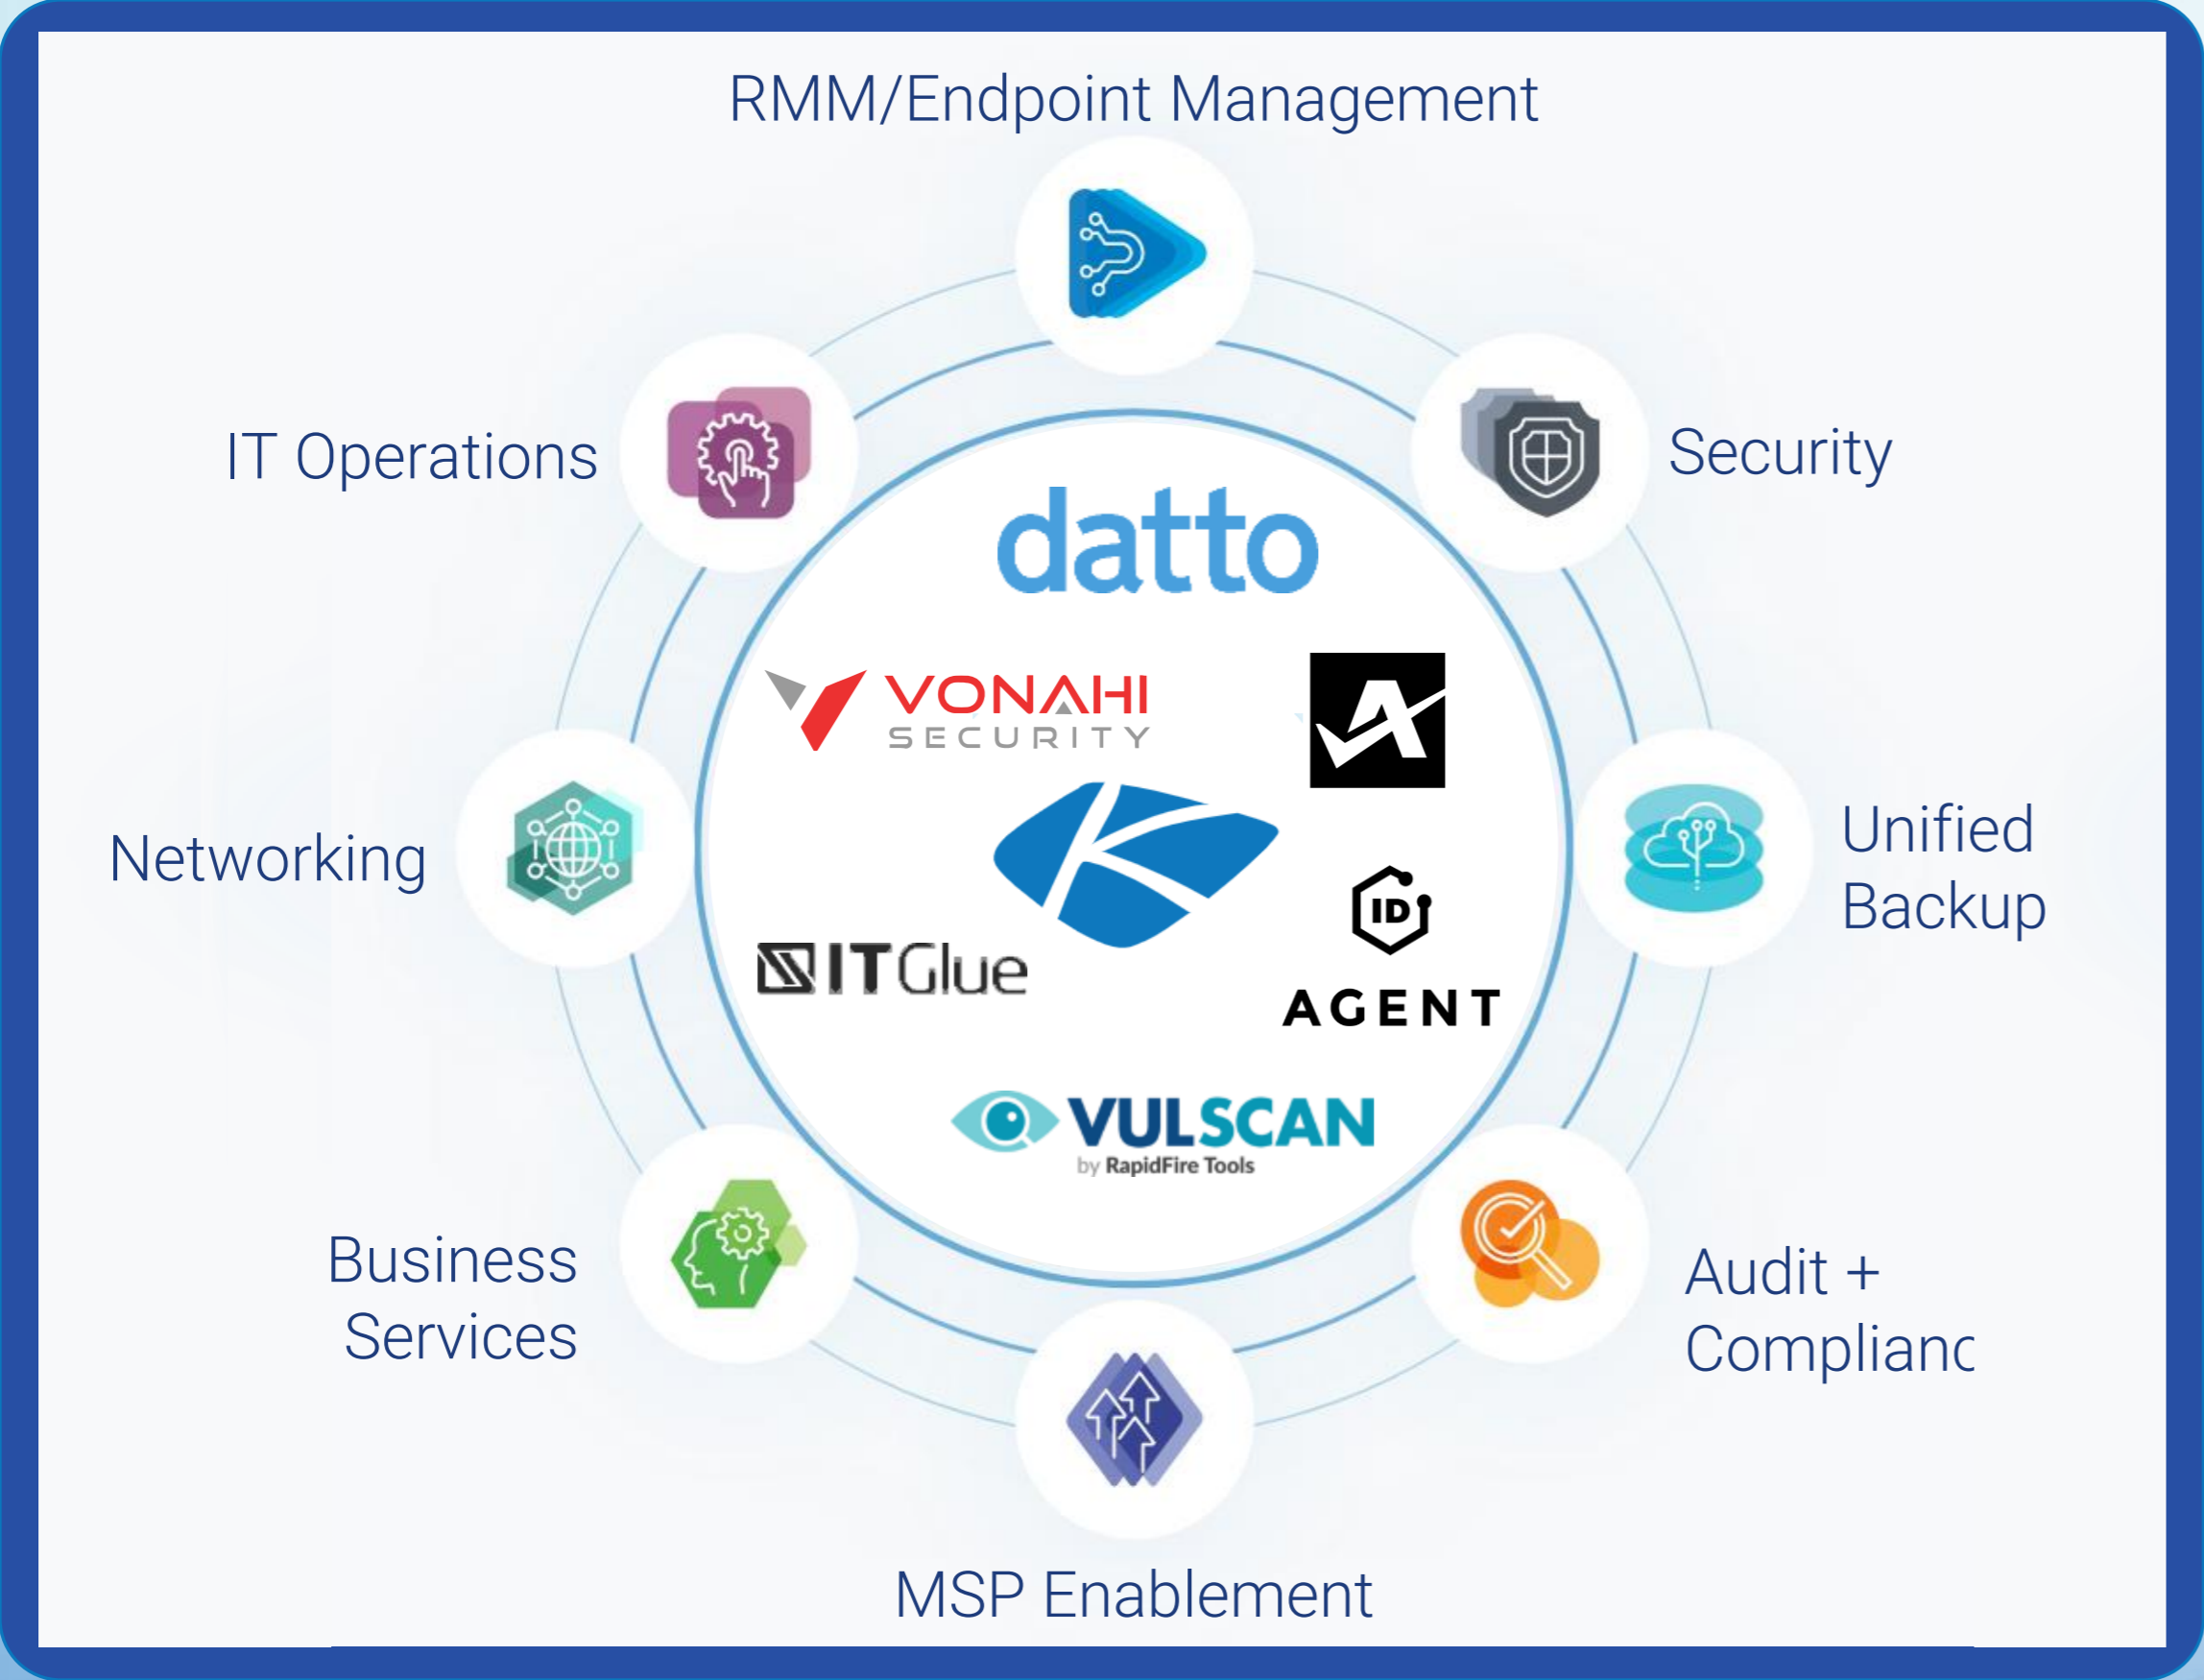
RMM/Endpoint Management

IT Operations

Security

datto

VONAHI SECURITY

Networking

Unified Backup

ITGlue

ID

AGENT

VULSCAN by RapidFire Tools

Business Services

Audit + Complianc

MSP Enablement